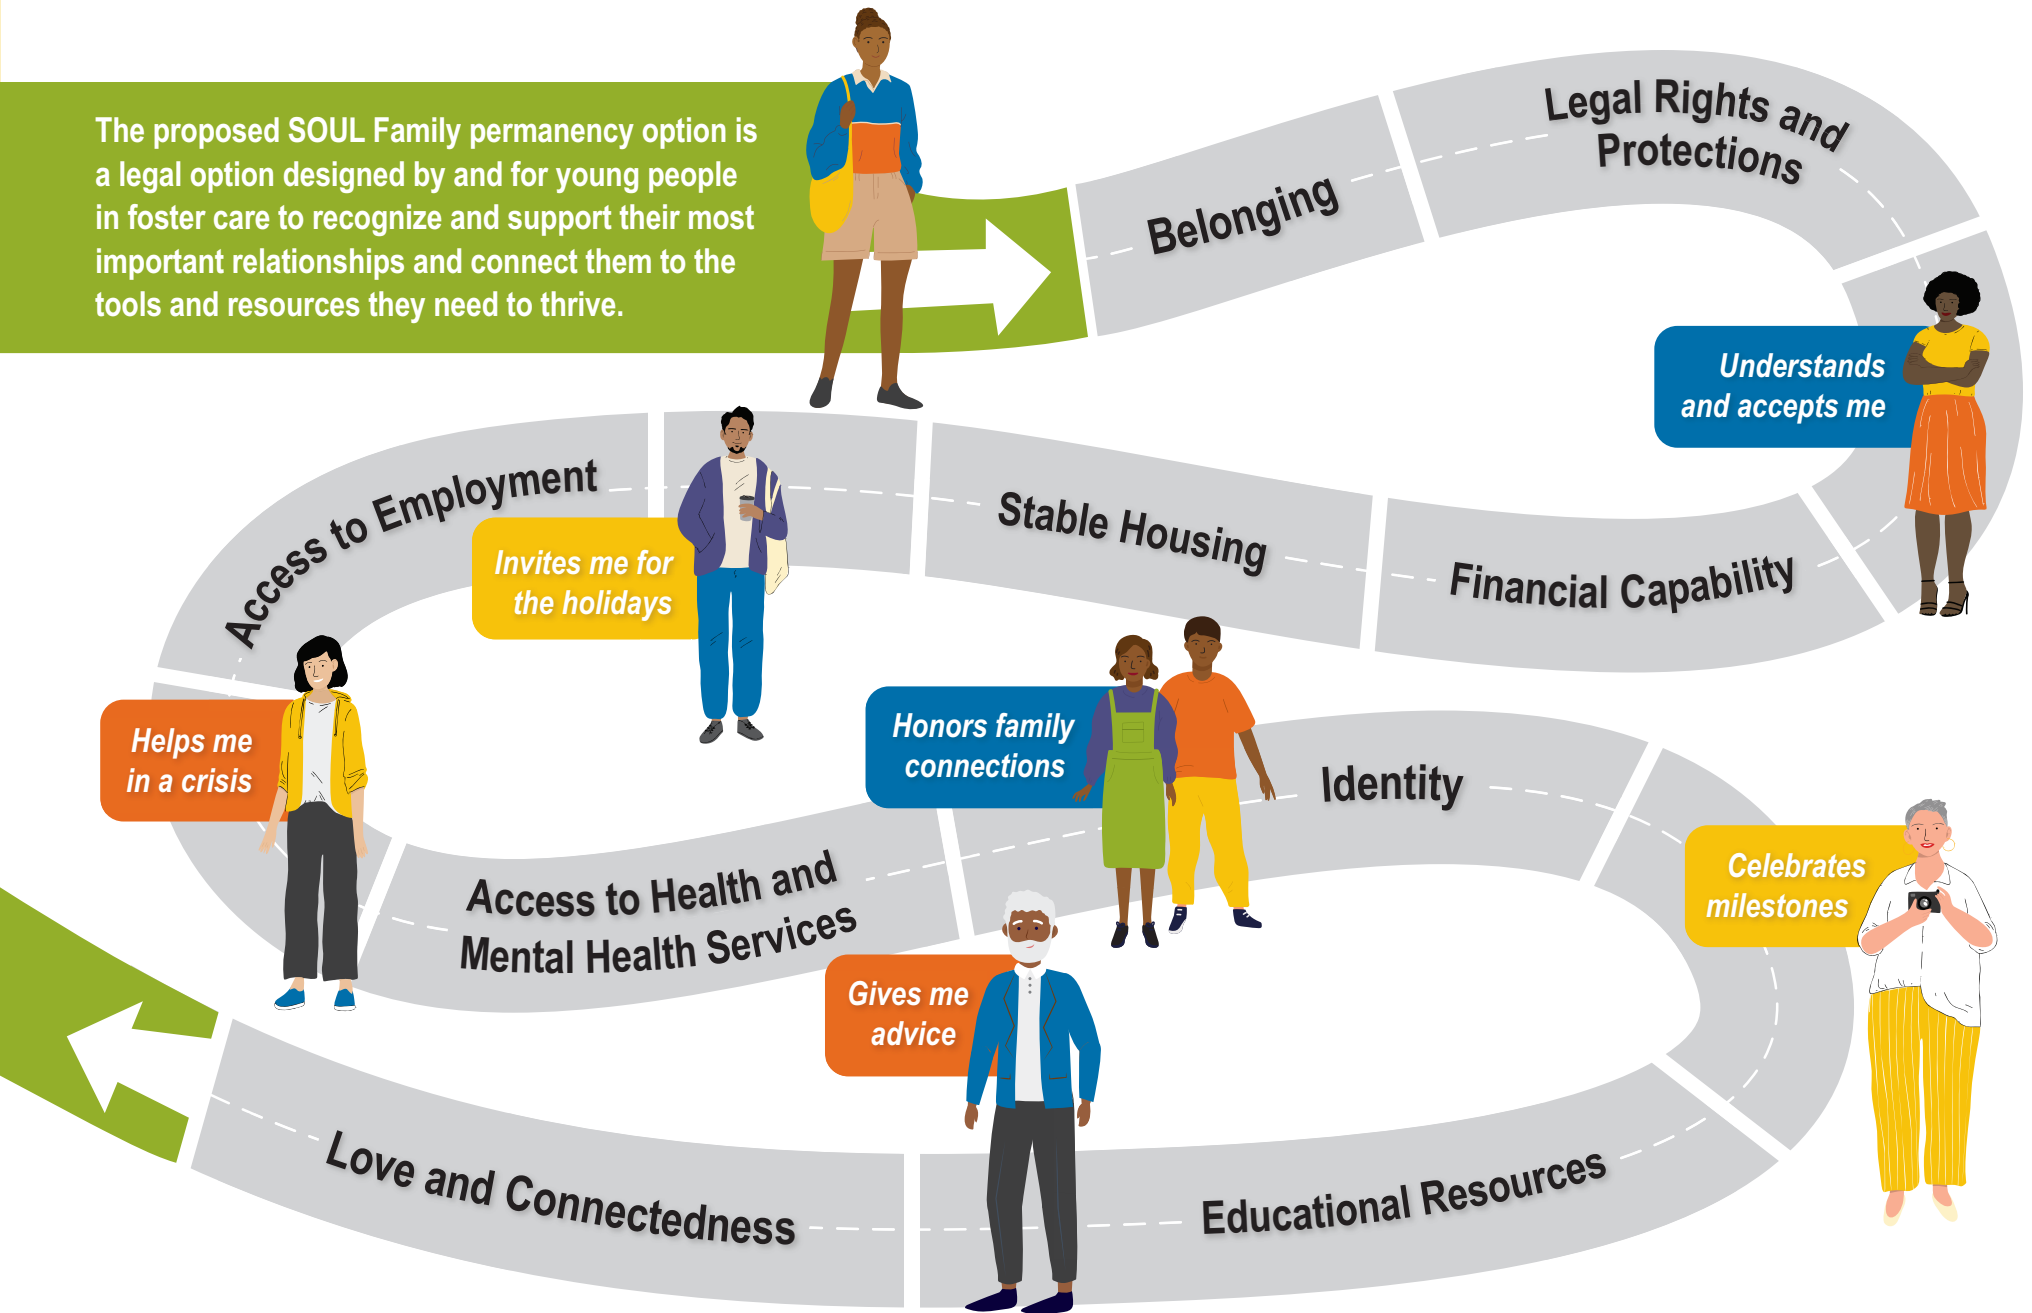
The proposed SOUL Family permanency option is a legal option designed by and for young people in foster care to recognize and support their most important relationships and connect them to the tools and resources they need to thrive.

Belonging

Legal Rights and Protections

Understands and accepts me

Access to Employment

Stable Housing

Financial Capability

Invites me for the holidays

Helps me in a crisis

Honors family connections

Identity

Celebrates milestones

Access to Health and Mental Health Services

Gives me advice

Love and Connectedness

Educational Resources